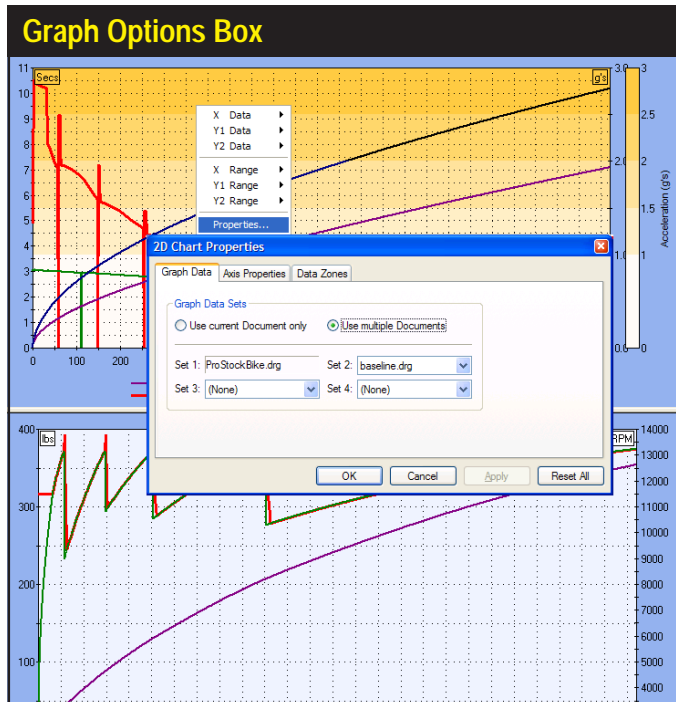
Graph Options Box

Secs
g's
11
10
9
8
7
6
5
4
3
2
1
0
0
100
200
3.0
2.0
1.0
0.0
3
2.5
2
1.5
1
0.5
0
Acceleration (g's)

X Data
Y1 Data
Y2 Data
X Range
Y1 Range
Y2 Range
Properties...

2D Chart Properties
Graph Data
Axis Properties
Data Zones
Graph Data Sets
Use current Document only
Use multiple Documents
Set 1: ProStockBike.drg
Set 2: baseline.drg
Set 3: (None)
Set 4: (None)
OK
Cancel
Apply
Reset All

lbs
RPM
400
300
200
100
14000
13000
12000
11000
10000
9000
8000
7000
6000
5000
4000